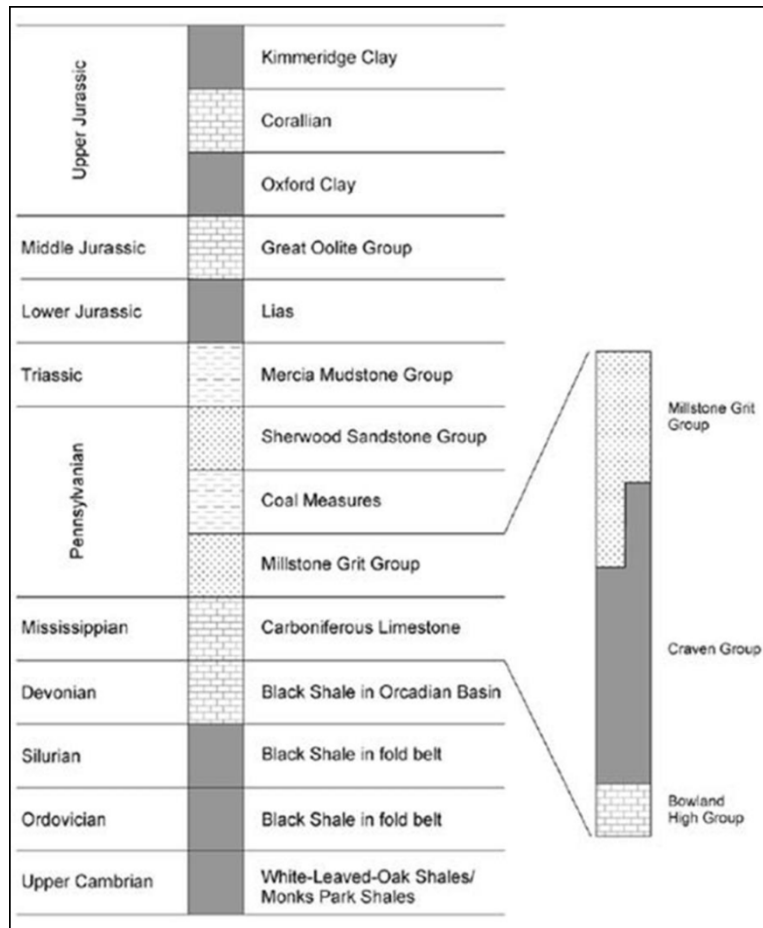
| | |
|---|---|
| Upper Jurassic | Kimmeridge Clay |
| | Corallian |
| | Oxford Clay |
| Middle Jurassic | Great Oolite Group |
| Lower Jurassic | Lias |
| Triassic | Mercia Mudstone Group |
| Pennsylvanian | Sherwood Sandstone Group |
| | Coal Measures |
| | Millstone Grit Group |
| Mississippian | Carboniferous Limestone |
| Devonian | Black Shale in Orcadian Basin |
| Silurian | Black Shale in fold belt |
| Ordovician | Black Shale in fold belt |
| Upper Cambrian | White-Leaved-Oak Shales/ Monks Park Shales |

Millstone Grit Group

Craven Group

Bowland High Group